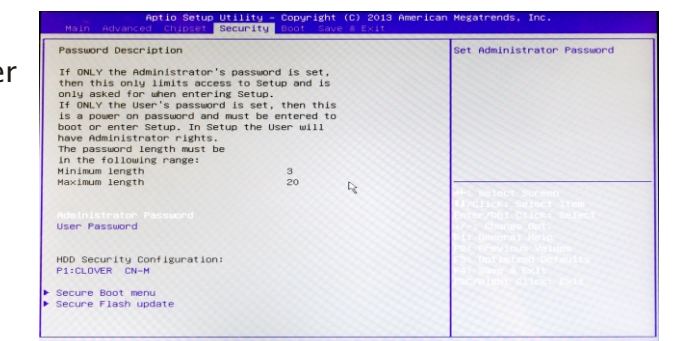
er

Aptio Setup Utility – Copyright (C) 2013 American Megatrends, Inc.
Main Advanced Chipset Security Boot Save & Exit

Password Description

If ONLY the Administrator's password is set, then this only limits access to Setup and is only asked for when entering Setup.
If ONLY the User's password is set, then this is a power on password and must be entered to boot or enter Setup. In Setup the User will have Administrator rights.
The password length must be in the following range:
Minimum length 3
Maximum length 20

Administrator Password
User Password

HDD Security Configuration:
P1:CLOVER CN-M

▶ Secure Boot menu
▶ Secure Flash update

Set Administrator Password

→←: Select Screen
↑↓/Click: Select Item
Enter/Dbl Click: Select
+/-: Change Opt.
F1: General Help
F2: Previous Values
F3: Optimized Defaults
F4: Save & Exit
ESC/Right Click: Exit